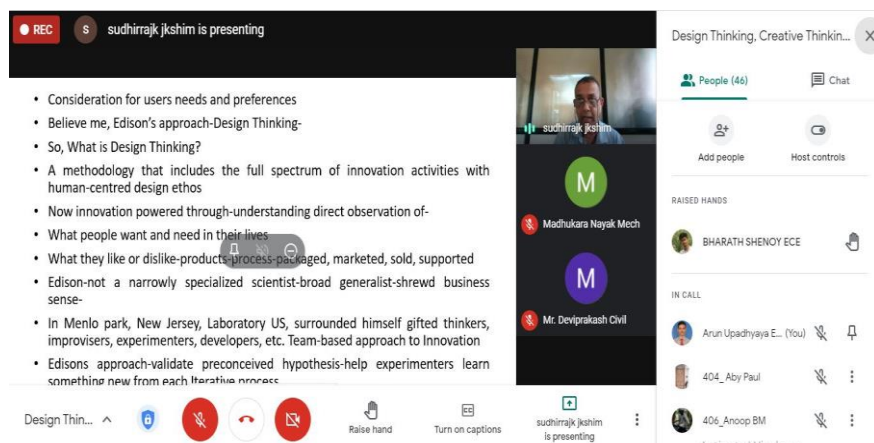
REC
S sudhirrajk jkshim is presenting

• Consideration for users needs and preferences
• Believe me, Edison's approach-Design Thinking-
• So, What is Design Thinking?
• A methodology that includes the full spectrum of innovation activities with human-centred design ethos
• Now innovation powered through-understanding direct observation of-
• What people want and need in their lives
• What they like or dislike-products-process-packaged, marketed, sold, supported
• Edison-not a narrowly specialized scientist-broad generalist-shrewd business sense-
• In Menlo park, New Jersey, Laboratory US, surrounded himself gifted thinkers, improvisers, experimenters, developers, etc. Team-based approach to Innovation
• Edisons approach-validate preconceived hypothesis-help experimenters learn something new from each Iterative process

sudhirrajk jkshim
M
Madhukara Nayak Mech
M
Mr. Deviprakash Civil

Design Thinking, Creative Thinkin...
People (46)
Chat
Add people
Host controls
RAISED HANDS
BHARATH SHENOY ECE
IN CALL
Arun Upadhyaya E... (You)
404_ Aby Paul
406_Anoop BM

Design Thin...
Raise hand
Turn on captions
sudhirrajk jkshim is presenting